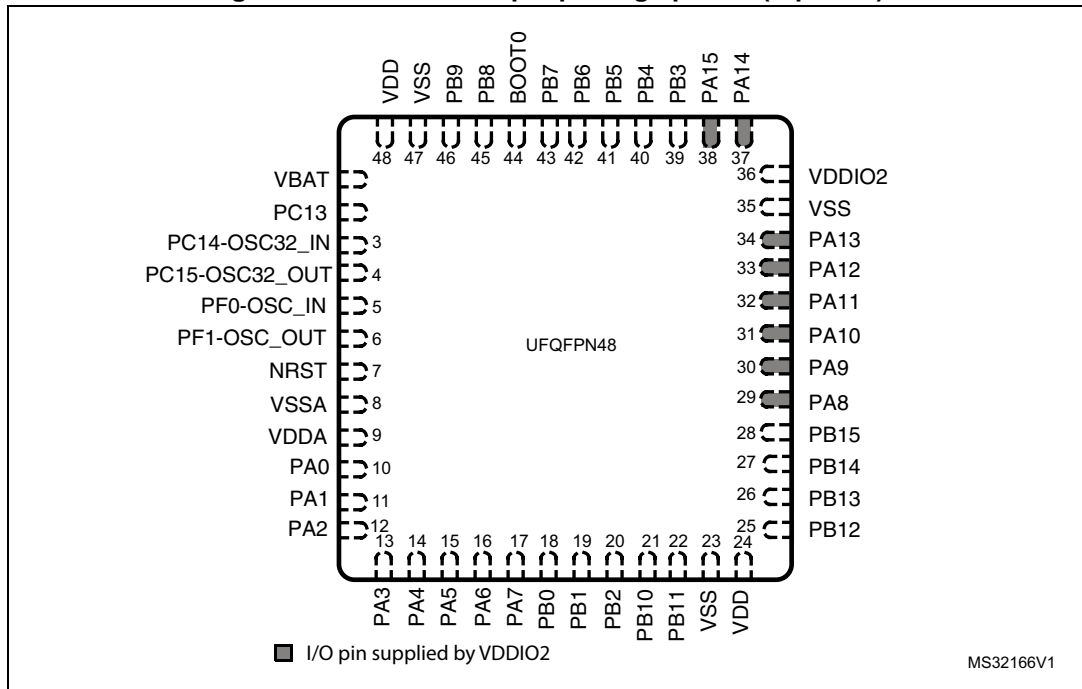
VDD VSS PB9 PB8 BOOT0 PB7 PB6 PB5 PB4 PB3 PA15 PA14

48 47 46 45 44 43 42 41 40 39 38 37

VBAT
PC13
PC14-OSC32_IN 3
PC15-OSC32_OUT 4
PF0-OSC_IN 5
PF1-OSC_OUT 6
NRST 7
VSSA 8
VDDA 9
PA0 10
PA1 11
PA2 12

36 VDDIO2
35 VSS
34 PA13
33 PA12
32 PA11
31 PA10
30 PA9
29 PA8
28 PB15
27 PB14
26 PB13
25 PB12

UFQFPN48

13 14 15 16 17 18 19 20 21 22 23 24

PA3 PA4 PA5 PA6 PA7 PB0 PB1 PB2 PB10 PB11 VSS VDD

I/O pin supplied by VDDIO2

MS32166V1